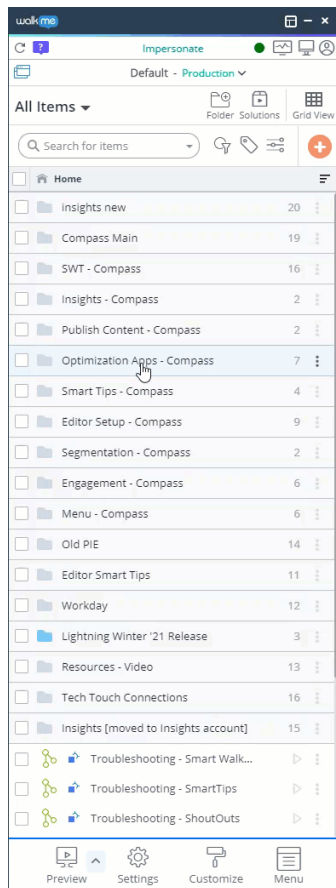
walkme

Impersonate

Default - Production

All Items

Folder Solutions Grid View

Search for items

Home

| | |
|---|---|
| Insights new | 20 |
| Compass Main | 19 |
| SWT - Compass | 16 |
| Insights - Compass | 2 |
| Publish Content - Compass | 2 |
| Optimization Apps - Compass | 7 |
| Smart Tips - Compass | 4 |
| Editor Setup - Compass | 9 |
| Segmentation - Compass | 2 |
| Engagement - Compass | 6 |
| Menu - Compass | 6 |
| Old PIE | 14 |
| Editor Smart Tips | 11 |
| Workday | 12 |
| Lightning Winter '21 Release | 3 |
| Resources - Video | 13 |
| Tech Touch Connections | 16 |
| Insights [moved to Insights account] | 15 |

Troubleshooting - Smart Walk...

Troubleshooting - SmartTips

Troubleshooting - ShoutOuts

Preview Settings Customize Menu